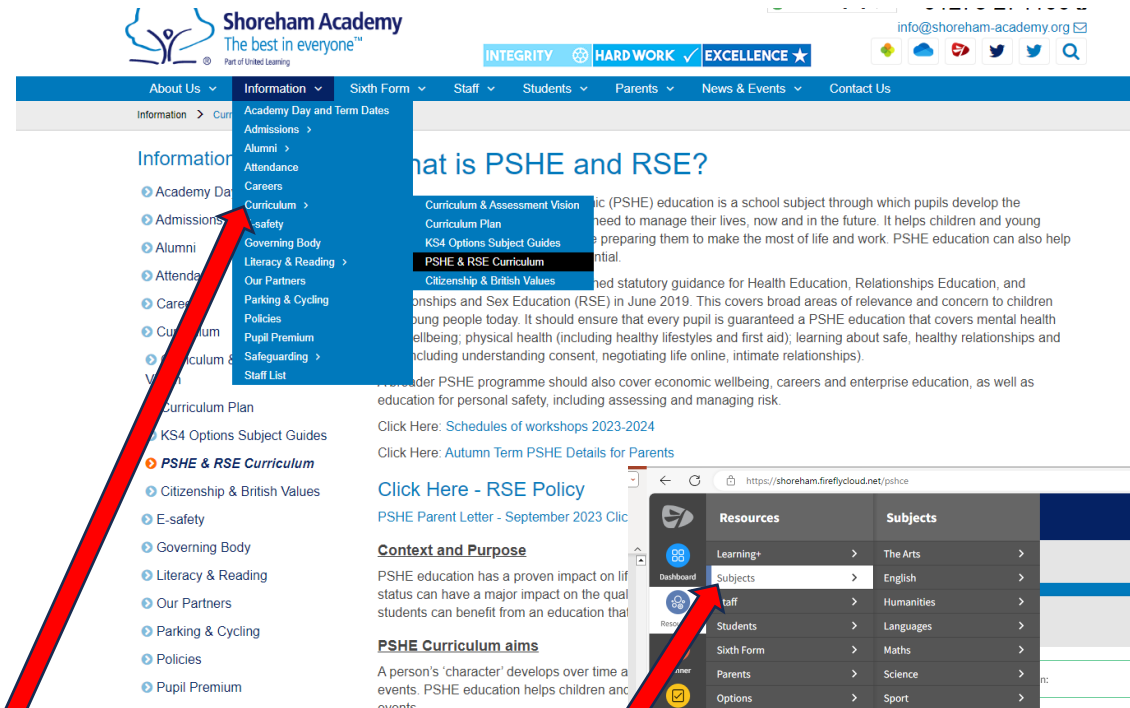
Shoreham Academy
The best in everyone™
Part of United Learning

info@shoreham-academy.org

INTEGRITY HARD WORK EXCELLENCE

About Us Information Sixth Form Staff Students Parents News & Events Contact Us

Information > Curr

Academy Day and Term Dates
Admissions >
Alumni >
Attendance
Careers
Curriculum >
E-safety
Governing Body
Literacy & Reading >
Our Partners
Parking & Cycling
Policies
Pupil Premium
Safeguarding >
Staff List

Curriculum & Assessment Vision
Curriculum Plan
KS4 Options Subject Guides
PSHE & RSE Curriculum
Citizenship & British Values

Information
Academy Da
Admissions
Alumni
Attenda
Care
Cu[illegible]ulum
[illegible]iculum & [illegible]
Vi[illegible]
Curriculum Plan
KS4 Options Subject Guides
PSHE & RSE Curriculum
Citizenship & British Values
E-safety
Governing Body
Literacy & Reading
Our Partners
Parking & Cycling
Policies
Pupil Premium

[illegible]hat is PSHE and RSE?

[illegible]ic (PSHE) education is a school subject through which pupils develop the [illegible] need to manage their lives, now and in the future. It helps children and young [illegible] preparing them to make the most of life and work. PSHE education can also help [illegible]ntial.

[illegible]hed statutory guidance for Health Education, Relationships Education, and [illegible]onships and Sex Education (RSE) in June 2019. This covers broad areas of relevance and concern to children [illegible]oung people today. It should ensure that every pupil is guaranteed a PSHE education that covers mental health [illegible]ellbeing; physical health (including healthy lifestyles and first aid); learning about safe, healthy relationships and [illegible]ncluding understanding consent, negotiating life online, intimate relationships).

A broader PSHE programme should also cover economic wellbeing, careers and enterprise education, as well as education for personal safety, including assessing and managing risk.

Click Here: Schedules of workshops 2023-2024

Click Here: Autumn Term PSHE Details for Parents

Click Here - RSE Policy

PSHE Parent Letter - September 2023 Clic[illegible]

Context and Purpose

PSHE education has a proven impact on lif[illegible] status can have a major impact on the qual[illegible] students can benefit from an education tha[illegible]

PSHE Curriculum aims

A person's 'character' develops over time a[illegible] events. PSHE education helps children and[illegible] events

https://shoreham.fireflycloud.net/pshce

Dashboard
Resou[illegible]
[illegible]nner

Resources
Learning+
Subjects
Staff
Students
Sixth Form
Parents
Options

Subjects
The Arts
English
Humanities
Languages
Maths
Science
Sport
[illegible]n: